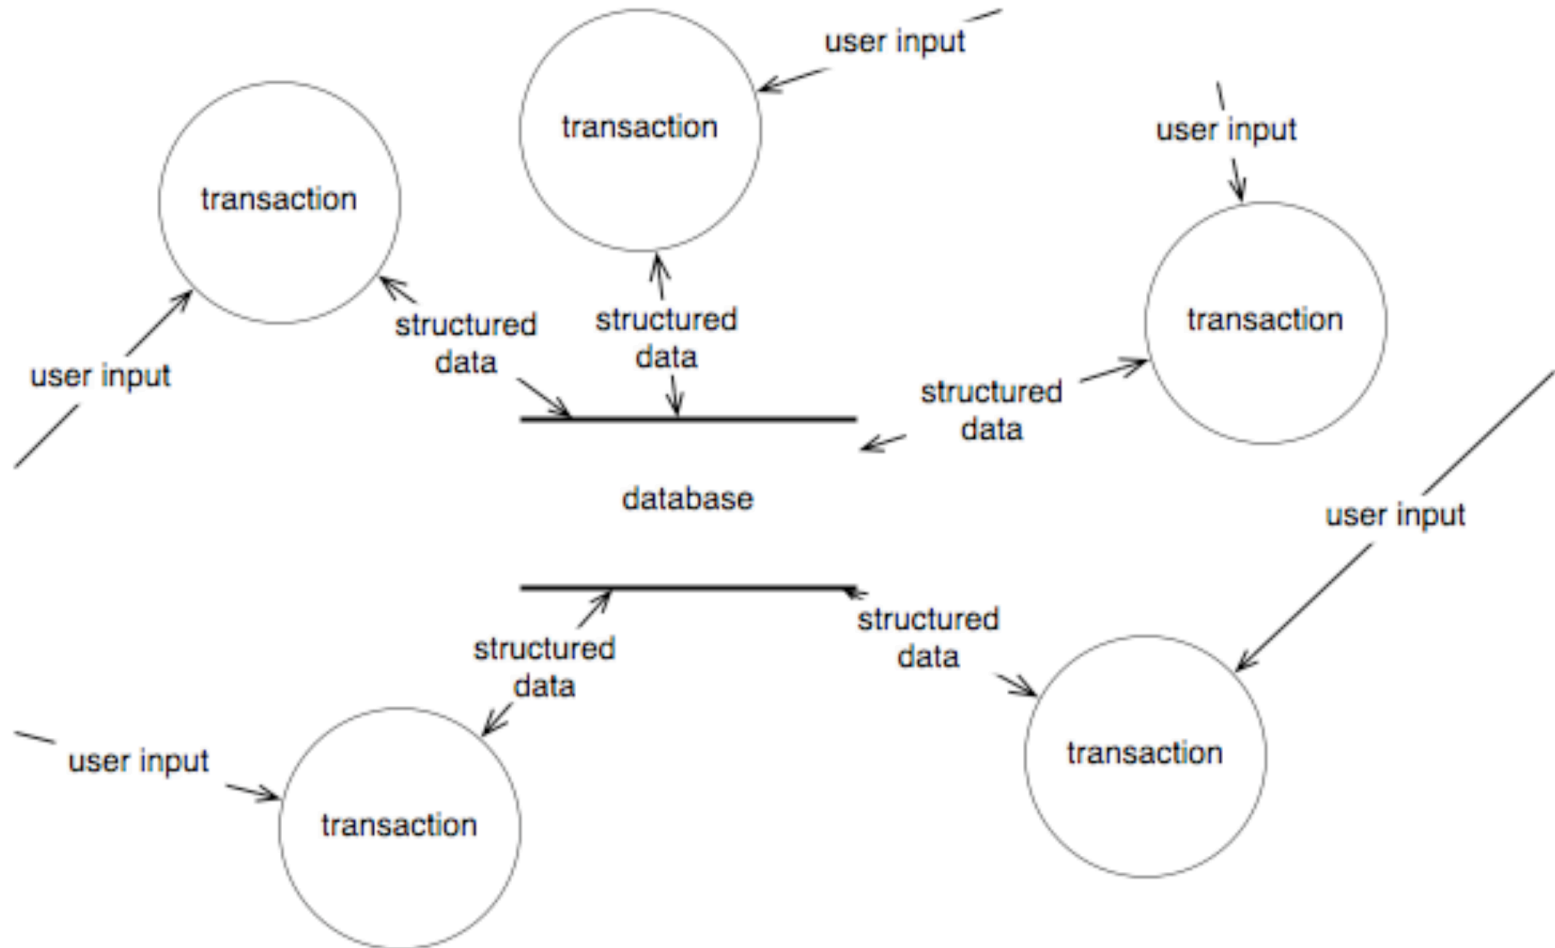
user input

transaction

transaction

user input

user input

structured data

structured data

transaction

structured data

database

user input

structured data

structured data

user input

transaction

transaction